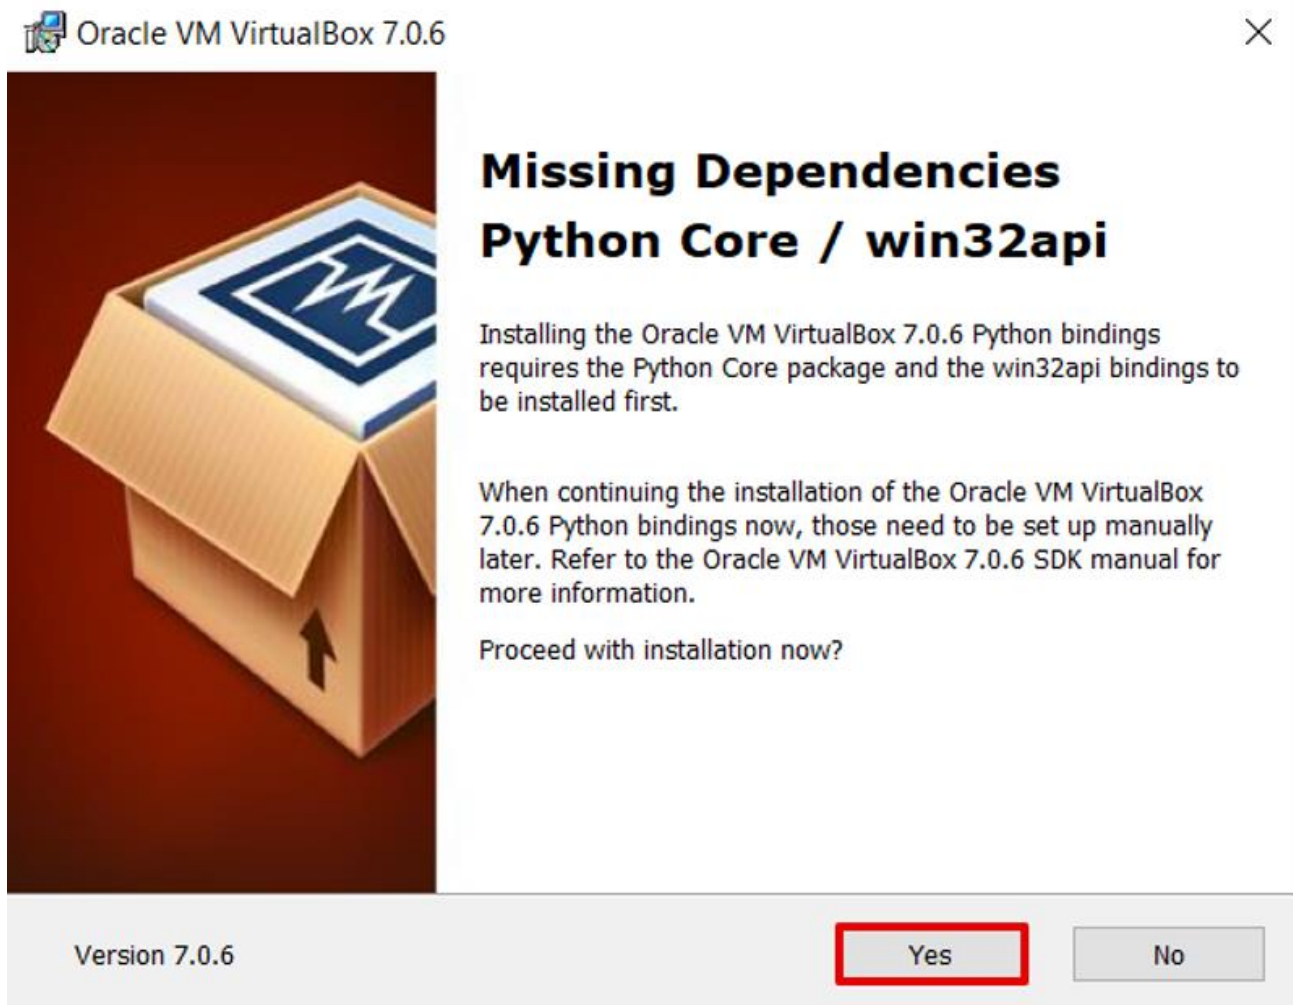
Oracle VM VirtualBox 7.0.6

Missing Dependencies Python Core / win32api

Installing the Oracle VM VirtualBox 7.0.6 Python bindings requires the Python Core package and the win32api bindings to be installed first.

When continuing the installation of the Oracle VM VirtualBox 7.0.6 Python bindings now, those need to be set up manually later. Refer to the Oracle VM VirtualBox 7.0.6 SDK manual for more information.

Proceed with installation now?

Version 7.0.6

Yes

No